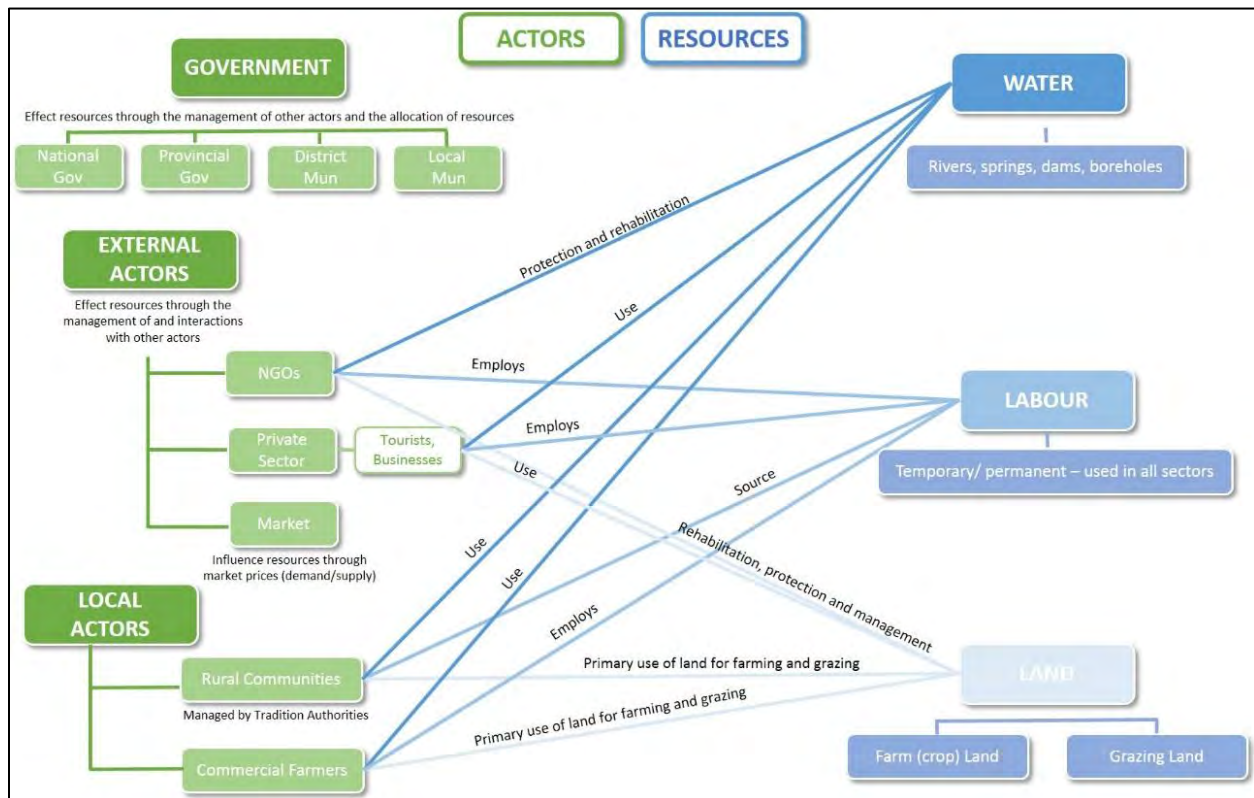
ACTORS

RESOURCES

GOVERNMENT

Effect resources through the management of other actors and the allocation of resources

National Gov

Provincial Gov

District Mun

Local Mun

EXTERNAL ACTORS

Effect resources through the management of and interactions with other actors

NGOs

Private Sector

Tourists, Businesses

Market

Influence resources through market prices (demand/supply)

LOCAL ACTORS

Rural Communities

Managed by Tradition Authorities

Commercial Farmers

WATER

Rivers, springs, dams, boreholes

LABOUR

Temporary/ permanent – used in all sectors

LAND

Farm (crop) Land

Grazing Land

Protection and rehabilitation

Use

Employs

Employs

Use

Source

Rehabilitation, protection and management

Use

Use

Employs

Primary use of land for farming and grazing

Primary use of land for farming and grazing